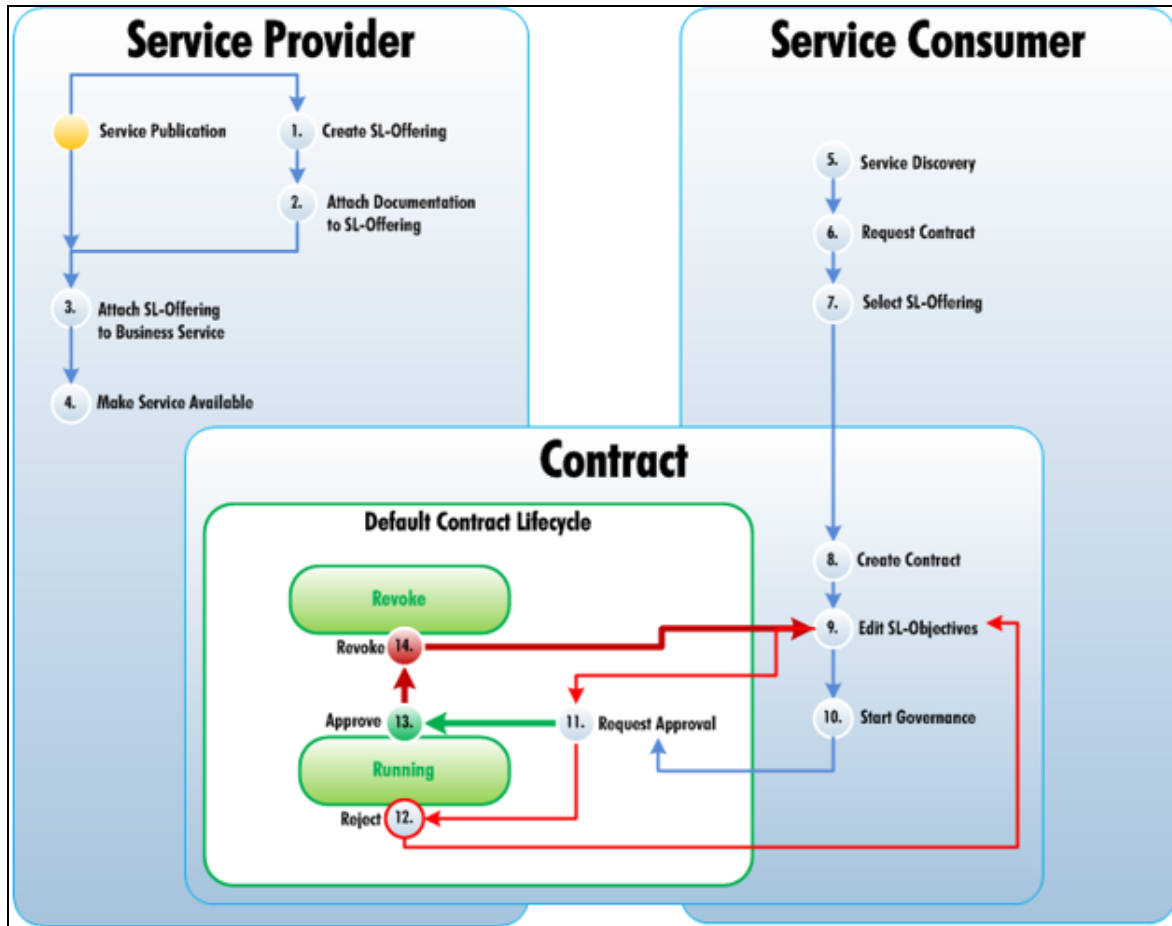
Service Provider

Service Publication

1. Create SL-Offering

2. Attach Documentation to SL-Offering

3. Attach SL-Offering to Business Service

4. Make Service Available

Service Consumer

5. Service Discovery

6. Request Contract

7. Select SL-Offering

Contract

Default Contract Lifecycle

Revoke

Revoke 14.

Approve 13.

Running

Reject 12.

11. Request Approval

8. Create Contract

9. Edit SL-Objectives

10. Start Governance